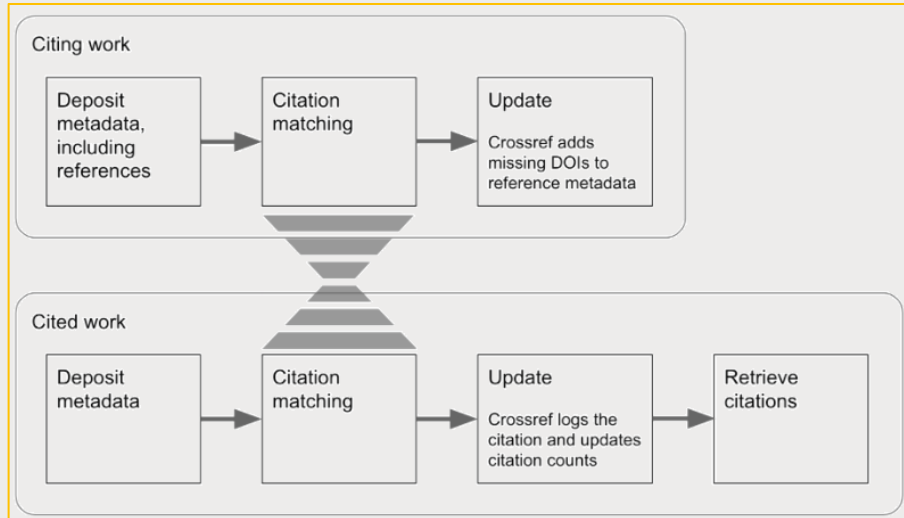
Citing work

Deposit metadata, including references

Citation matching

Update

Crossref adds missing DOIs to reference metadata

Cited work

Deposit metadata

Citation matching

Update

Crossref logs the citation and updates citation counts

Retrieve citations